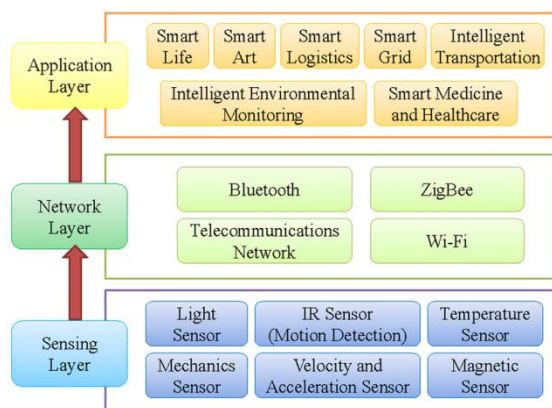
Application Layer

Smart Life
Smart Art
Smart Logistics
Smart Grid
Intelligent Transportation
Intelligent Environmental Monitoring
Smart Medicine and Healthcare

Network Layer

Bluetooth
ZigBee
Telecommunications Network
Wi-Fi

Sensing Layer

Light Sensor
IR Sensor (Motion Detection)
Temperature Sensor
Mechanics Sensor
Velocity and Acceleration Sensor
Magnetic Sensor